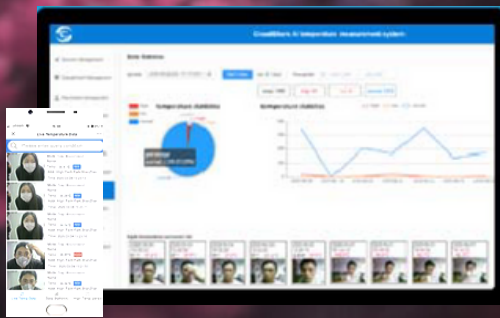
CloudWalkers AI temperature measurement system

Device Management

Department Management

Data Statistics

Temperature statistics

Temperature statistics

Live Temperature Data

Live Temp Data

Data Statistics

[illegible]